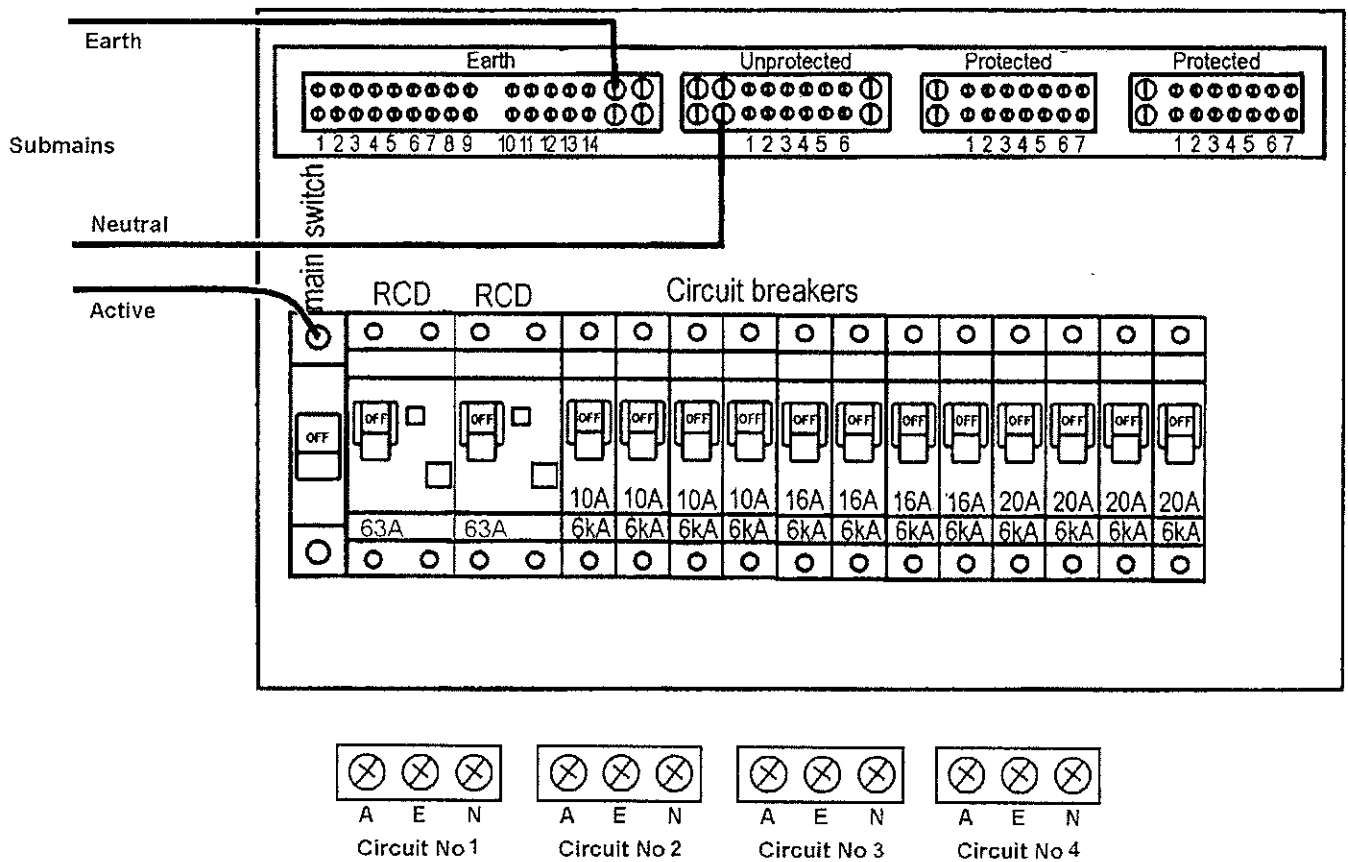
Earth

Submains

Neutral

Active

Earth
1 2 3 4 5 6 7 8 9 10 11 12 13 14

Unprotected
1 2 3 4 5 6

Protected
1 2 3 4 5 6 7

Protected
1 2 3 4 5 6 7

main switch

OFF

RCD RCD Circuit breakers

OFF OFF OFF OFF OFF OFF OFF OFF OFF OFF OFF OFF OFF OFF

63A 63A

10A 10A 10A 10A 16A 16A 16A 16A 20A 20A 20A 20A
6kA 6kA 6kA 6kA 6kA 6kA 6kA 6kA 6kA 6kA 6kA 6kA

A E N
Circuit No 1

A E N
Circuit No 2

A E N
Circuit No 3

A E N
Circuit No 4